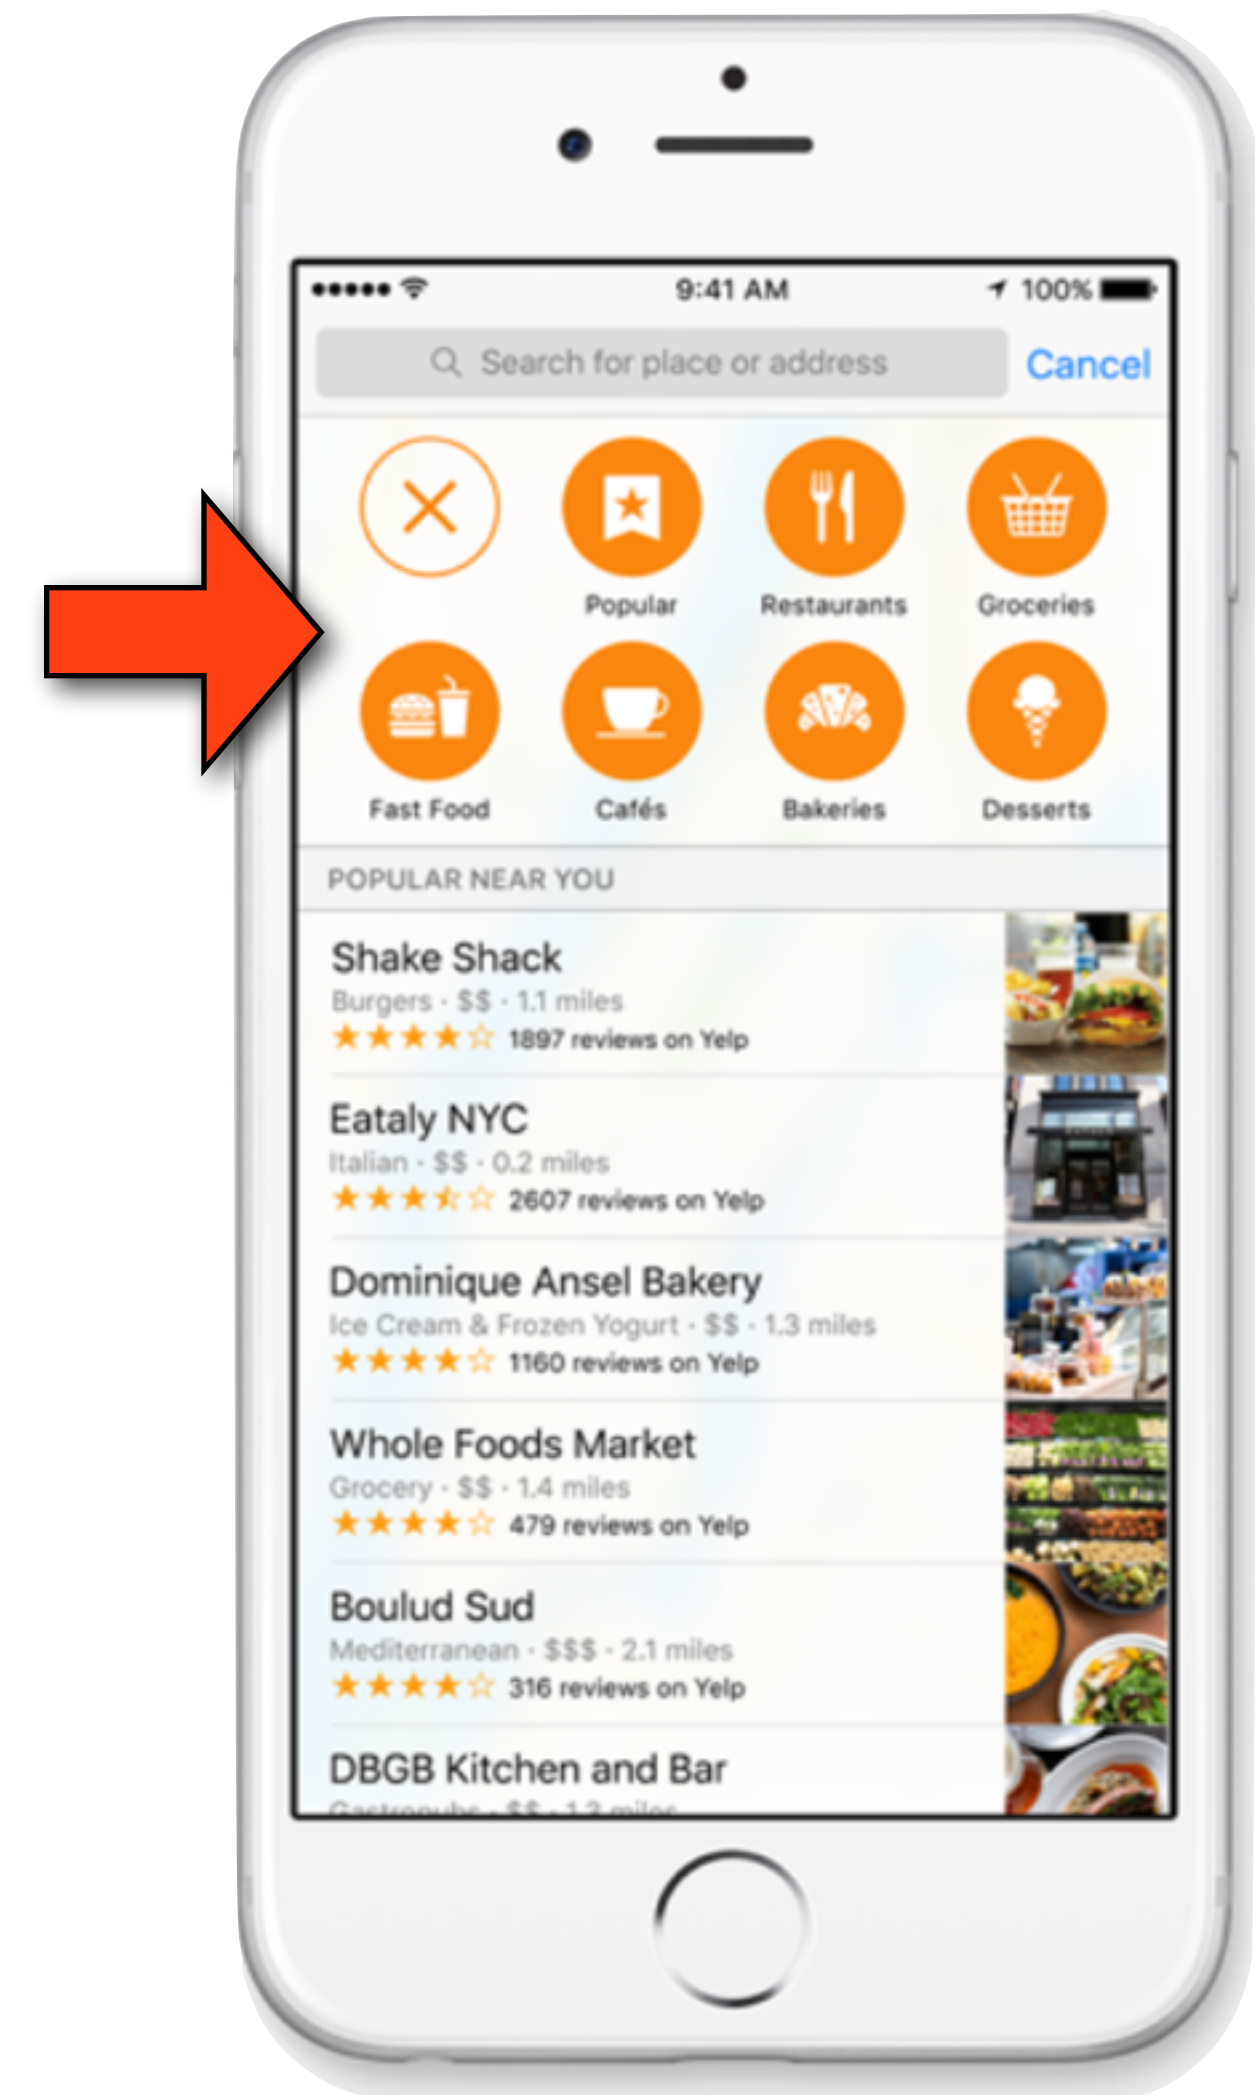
9:41 AM

100%

Search for place or address

Cancel

Popular

Restaurants

Groceries

Fast Food

Cafés

Bakeries

Desserts

POPULAR NEAR YOU

Shake Shack
Burgers · $$ · 1.1 miles
1897 reviews on Yelp

Eataly NYC
Italian · $$ · 0.2 miles
2607 reviews on Yelp

Dominique Ansel Bakery
Ice Cream & Frozen Yogurt · $$ · 1.3 miles
1160 reviews on Yelp

Whole Foods Market
Grocery · $$ · 1.4 miles
479 reviews on Yelp

Boulud Sud
Mediterranean · $$$ · 2.1 miles
316 reviews on Yelp

DBGB Kitchen and Bar
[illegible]